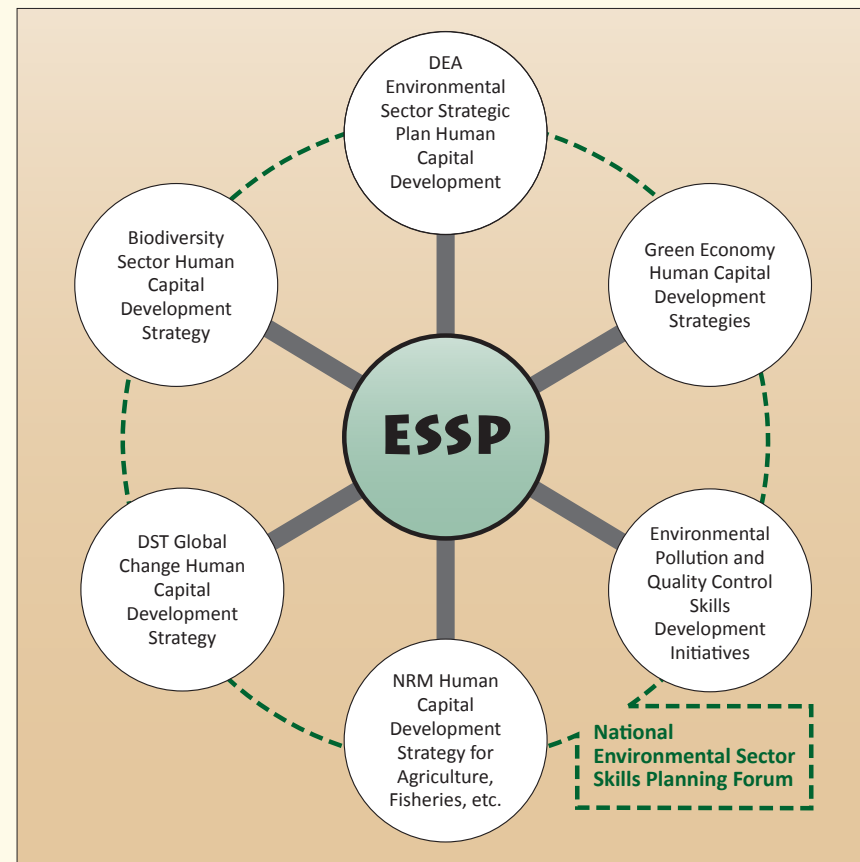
DEA Environmental Sector Strategic Plan Human Capital Development

Green Economy Human Capital Development Strategies

Environmental Pollution and Quality Control Skills Development Initiatives

NRM Human Capital Development Strategy for Agriculture, Fisheries, etc.

DST Global Change Human Capital Development Strategy

Biodiversity Sector Human Capital Development Strategy

ESSP

National Environmental Sector Skills Planning Forum